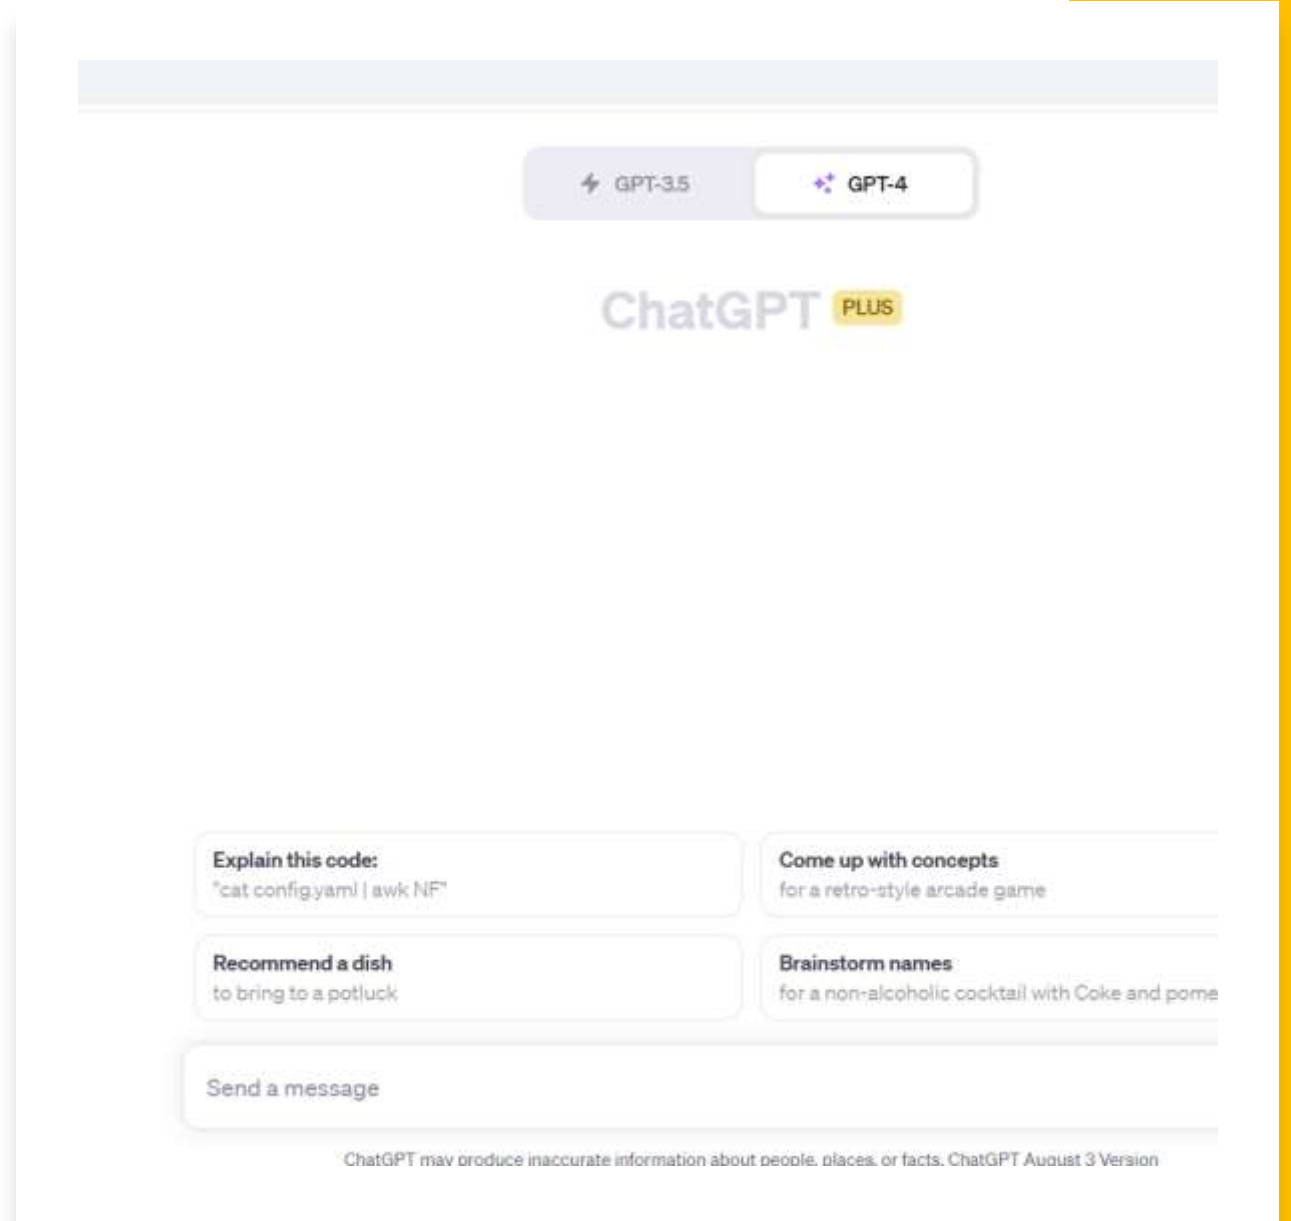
GPT-3.5

GPT-4

ChatGPT PLUS

Explain this code:
"cat config.yaml | awk NF"

Come up with concepts
for a retro-style arcade game

Recommend a dish
to bring to a potluck

Brainstorm names
for a non-alcoholic cocktail with Coke and pome

Send a message

ChatGPT may produce inaccurate information about people, places, or facts. ChatGPT August 3 Version